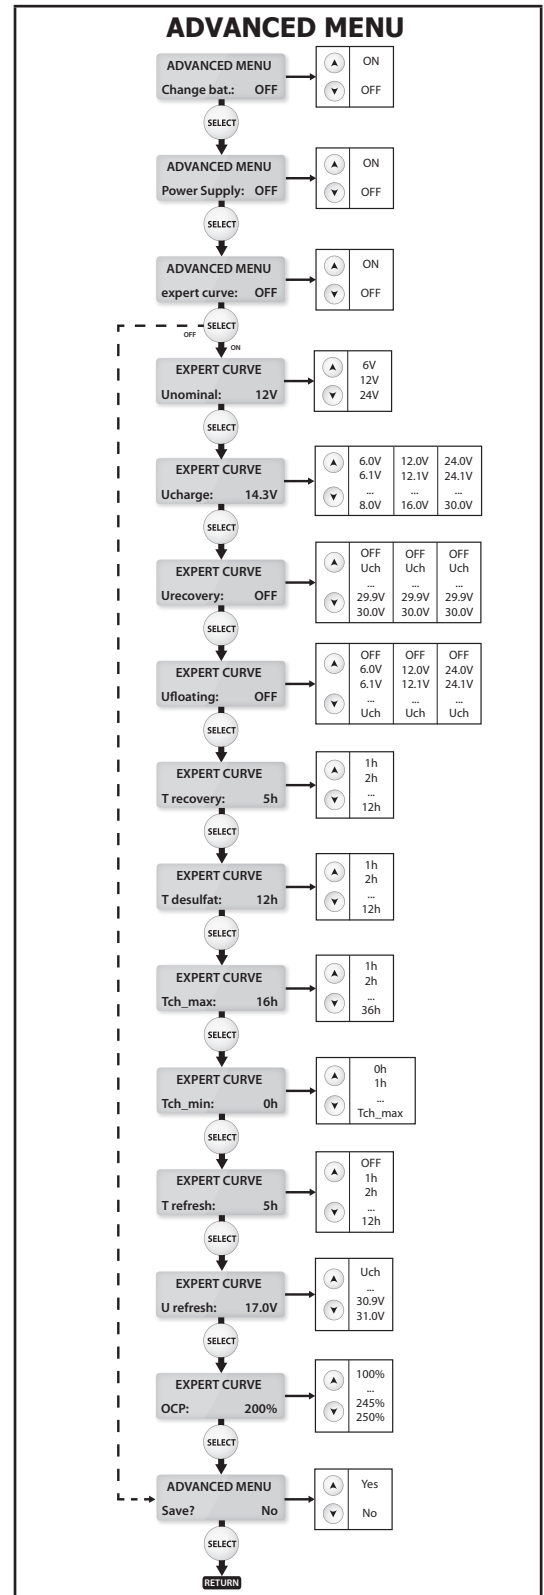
ADVANCED MENU

ADVANCED MENU
Change bat.: OFF

ON
OFF

SELECT

ADVANCED MENU
Power Supply: OFF

ON
OFF

SELECT

ADVANCED MENU
expert curve: OFF

ON
OFF

OFF SELECT ON

EXPERT CURVE
Unominal: 12V

6V
12V
24V

SELECT

EXPERT CURVE
Ucharge: 14.3V

| 6.0V | 12.0V | 24.0V |
|---|---|---|
| 6.1V | 12.1V | 24.1V |
| ... | ... | ... |
| 8.0V | 16.0V | 30.0V |

SELECT

EXPERT CURVE
Urecovery: OFF

| OFF | OFF | OFF |
|---|---|---|
| Uch | Uch | Uch |
| ... | ... | ... |
| 29.9V | 29.9V | 29.9V |
| 30.0V | 30.0V | 30.0V |

SELECT

EXPERT CURVE
Ufloating: OFF

| OFF | OFF | OFF |
|---|---|---|
| 6.0V | 12.0V | 24.0V |
| 6.1V | 12.1V | 24.1V |
| ... | ... | ... |
| Uch | Uch | Uch |

SELECT

EXPERT CURVE
T recovery: 5h

1h
2h
...
12h

SELECT

EXPERT CURVE
T desulfat: 12h

1h
2h
...
12h

SELECT

EXPERT CURVE
Tch_max: 16h

1h
2h
...
36h

SELECT

EXPERT CURVE
Tch_min: 0h

0h
1h
...
Tch_max

SELECT

EXPERT CURVE
T refresh: 5h

OFF
1h
2h
...
12h

SELECT

EXPERT CURVE
U refresh: 17.0V

Uch
...
30.9V
31.0V

SELECT

EXPERT CURVE
OCP: 200%

100%
...
245%
250%

SELECT

ADVANCED MENU
Save? No

Yes
No

SELECT

RETURN